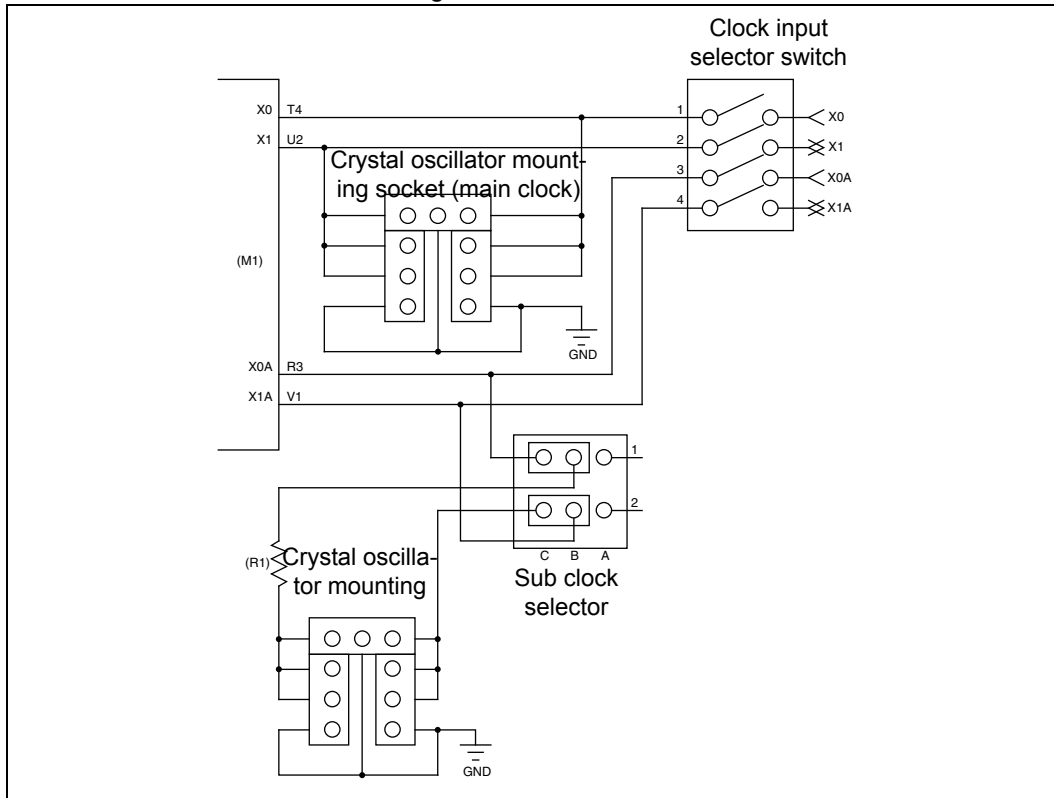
Clock input selector switch

X0 T4

X1 U2

Crystal oscillator mounting socket (main clock)

1

2

3

4

X0

X1

X0A

X1A

(M1)

GND

X0A R3

X1A V1

1

2

C B A

Sub clock selector

(R1)

Crystal oscillator mounting

GND